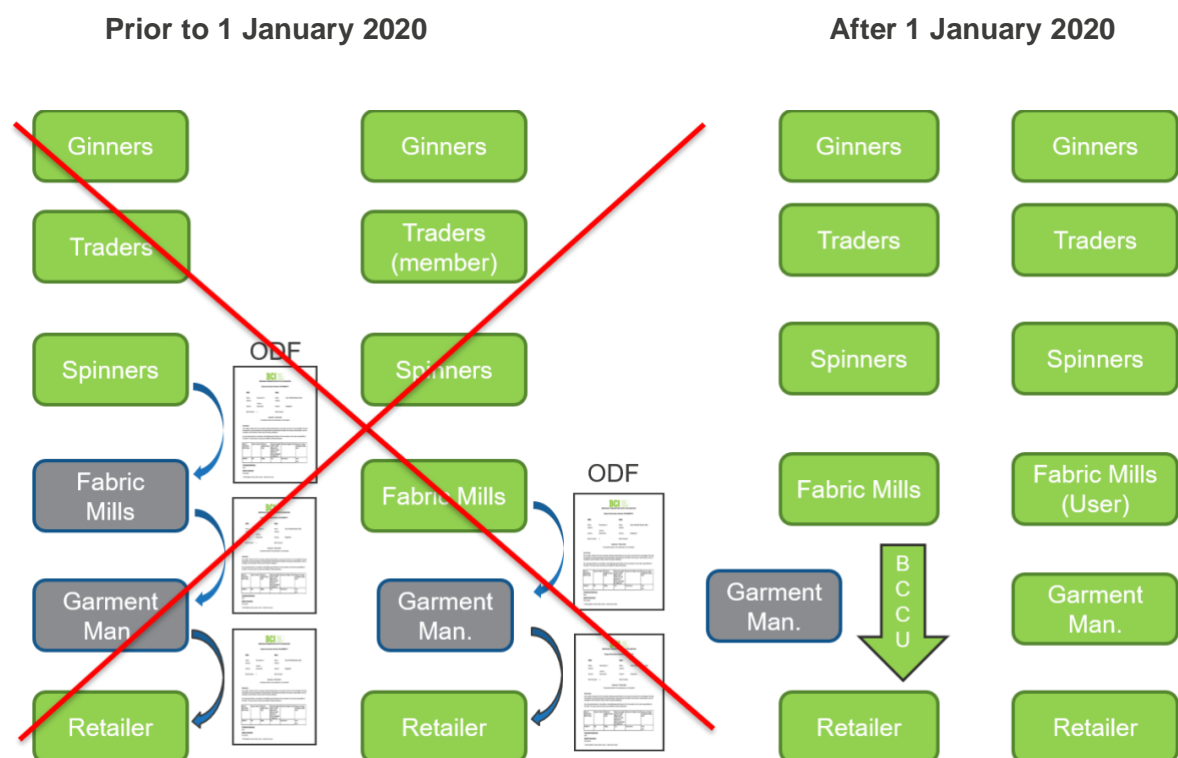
Prior to 1 January 2020

After 1 January 2020

Ginners

Traders

Spinners

Fabric Mills

Garment Man.

Retailer

ODF

Ginners

Traders (member)

Spinners

Fabric Mills

Garment Man.

Retailer

ODF

Ginners

Traders

Spinners

Fabric Mills

Garment Man.

B C C U

Retailer

Ginners

Traders

Spinners

Fabric Mills (User)

Garment Man.

Retailer